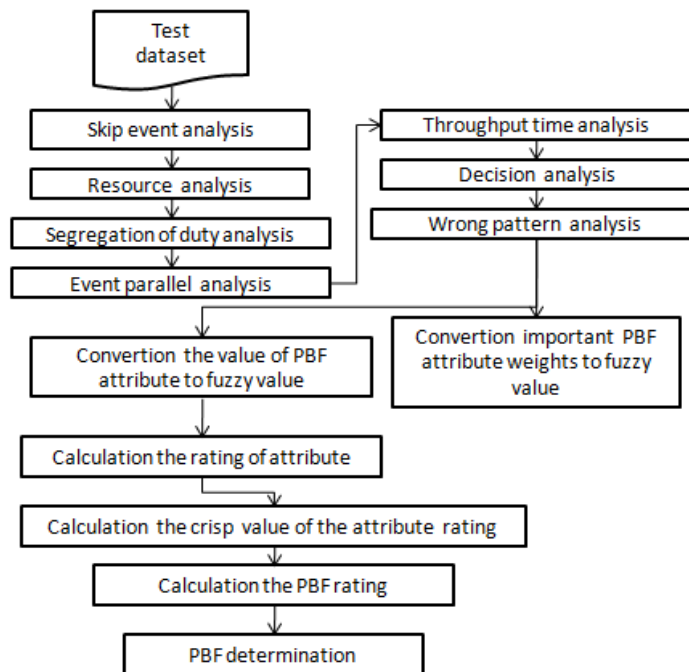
Test dataset

Skip event analysis

Resource analysis

Segregation of duty analysis

Event parallel analysis

Throughput time analysis

Decision analysis

Wrong pattern analysis

Convertion important PBF attribute weights to fuzzy value

Convertion the value of PBF attribute to fuzzy value

Calculation the rating of attribute

Calculation the crisp value of the attribute rating

Calculation the PBF rating

PBF determination